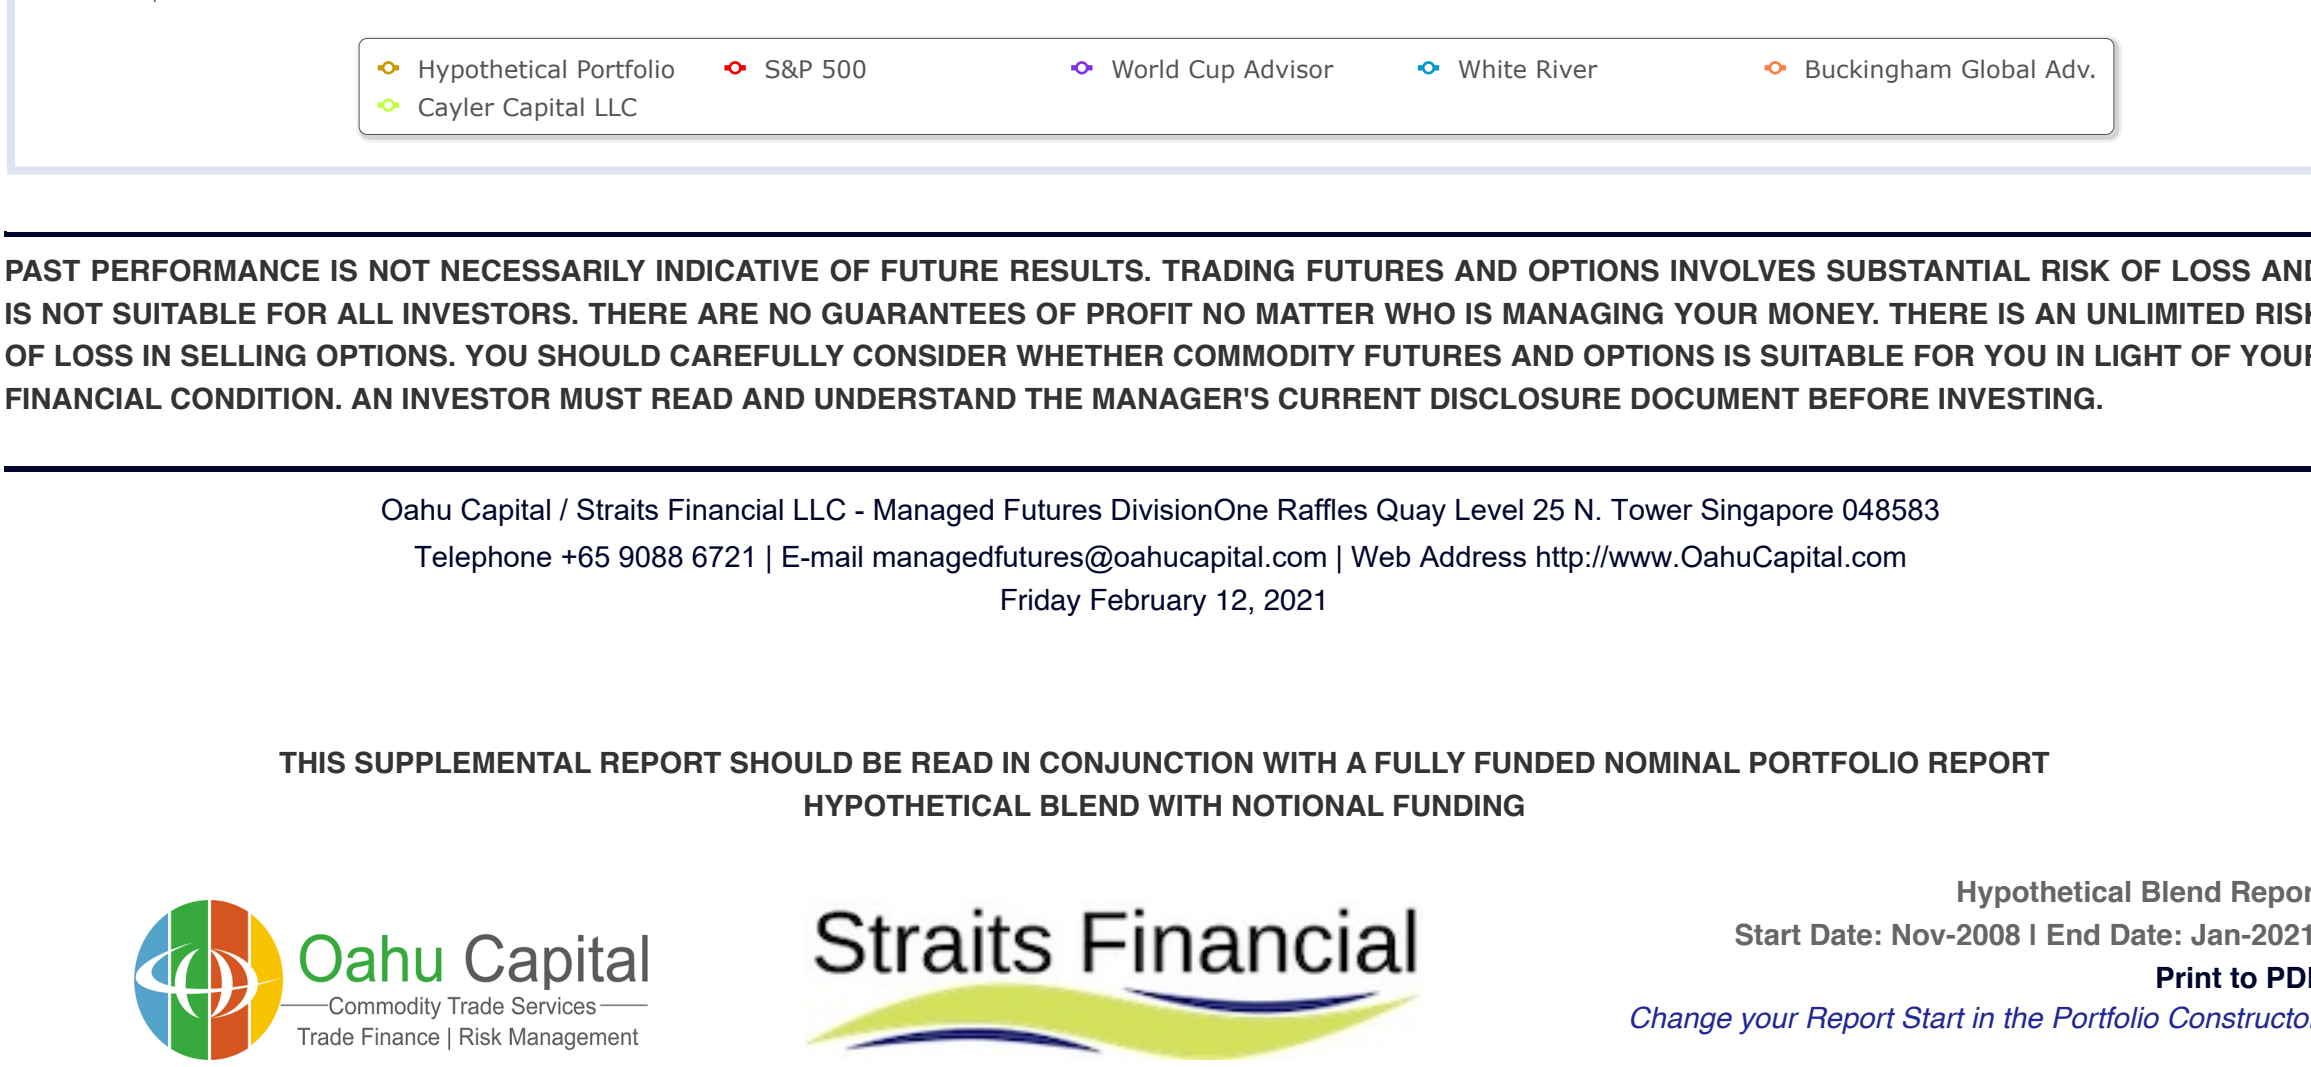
Hypothetical Portfolio S&P 500 World Cup Advisor White River Buckingham Global Adv.
Cayler Capital LLC

PAST PERFORMANCE IS NOT NECESSARILY INDICATIVE OF FUTURE RESULTS. TRADING FUTURES AND OPTIONS INVOLVES SUBSTANTIAL RISK OF LOSS AN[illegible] IS NOT SUITABLE FOR ALL INVESTORS. THERE ARE NO GUARANTEES OF PROFIT NO MATTER WHO IS MANAGING YOUR MONEY. THERE IS AN UNLIMITED RIS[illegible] OF LOSS IN SELLING OPTIONS. YOU SHOULD CAREFULLY CONSIDER WHETHER COMMODITY FUTURES AND OPTIONS IS SUITABLE FOR YOU IN LIGHT OF YOU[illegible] FINANCIAL CONDITION. AN INVESTOR MUST READ AND UNDERSTAND THE MANAGER'S CURRENT DISCLOSURE DOCUMENT BEFORE INVESTING.

Oahu Capital / Straits Financial LLC - Managed Futures DivisionOne Raffles Quay Level 25 N. Tower Singapore 048583
Telephone +65 9088 6721 | E-mail managedfutures@oahucapital.com | Web Address http://www.OahuCapital.com
Friday February 12, 2021

THIS SUPPLEMENTAL REPORT SHOULD BE READ IN CONJUNCTION WITH A FULLY FUNDED NOMINAL PORTFOLIO REPORT
HYPOTHETICAL BLEND WITH NOTIONAL FUNDING

Oahu Capital
Commodity Trade Services
Trade Finance | Risk Management

Straits Financial

Hypothetical Blend Repo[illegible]
Start Date: Nov-2008 I End Date: Jan-2021
Print to PD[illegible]
Change your Report Start in the Portfolio Construct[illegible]